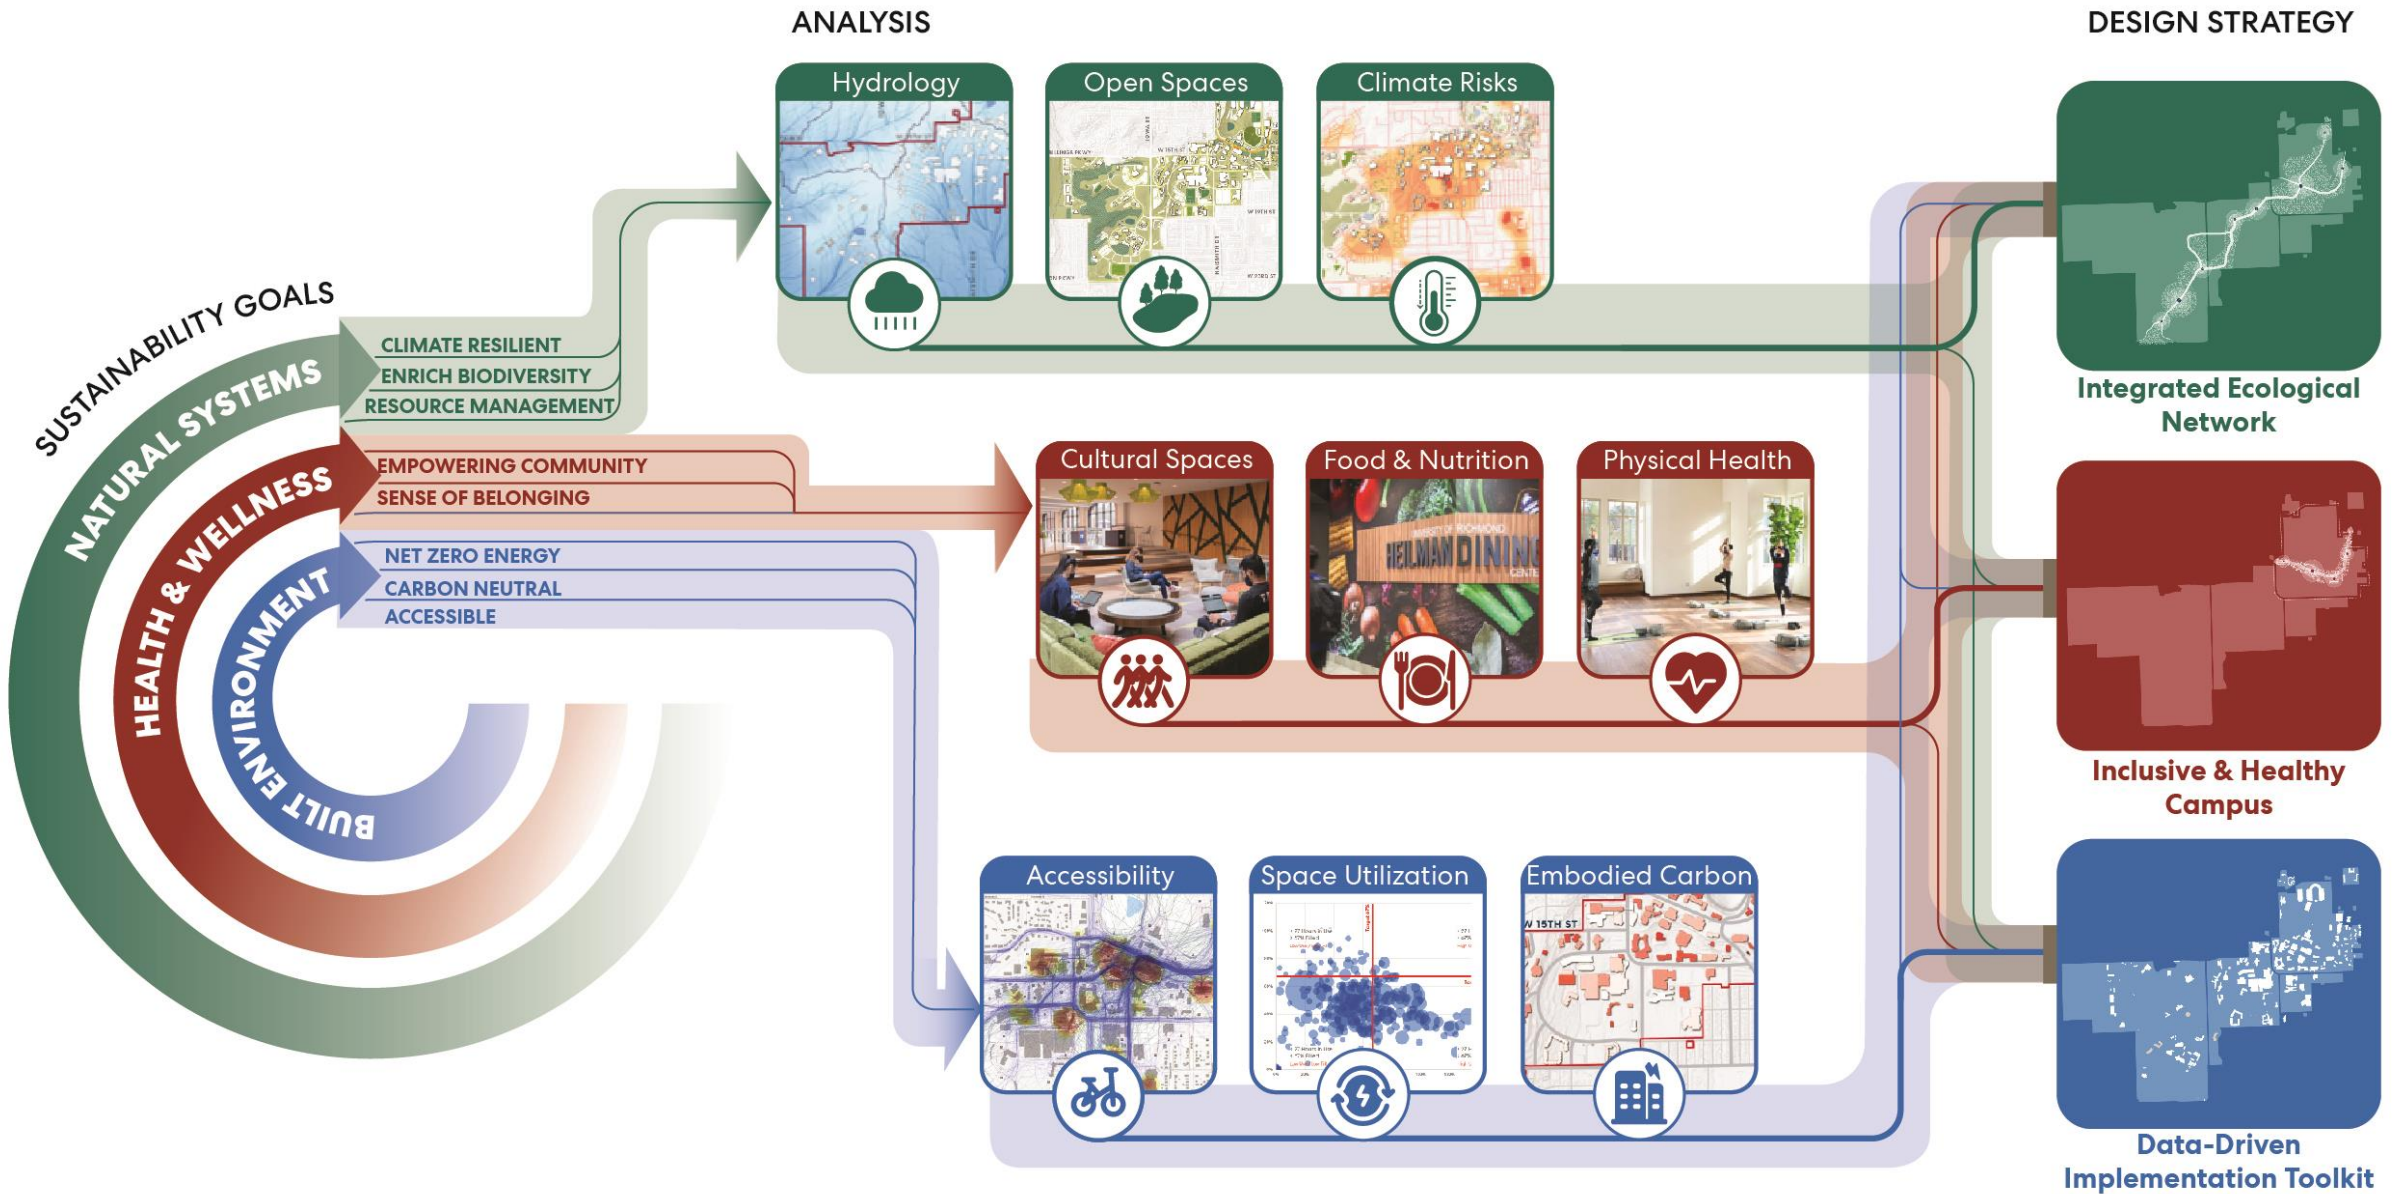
ANALYSIS

DESIGN STRATEGY

SUSTAINABILITY GOALS

NATURAL SYSTEMS

CLIMATE RESILIENT
ENRICH BIODIVERSITY
RESOURCE MANAGEMENT

HEALTH & WELLNESS

EMPOWERING COMMUNITY
SENSE OF BELONGING

BUILT ENVIRONMENT

NET ZERO ENERGY
CARBON NEUTRAL
ACCESSIBLE

Hydrology

Open Spaces

Climate Risks

Cultural Spaces

Food & Nutrition

HEILMAN DINING

Physical Health

Accessibility

Space Utilization

Embodied Carbon

W 15TH ST

Integrated Ecological Network

Inclusive & Healthy Campus

Data-Driven Implementation Toolkit